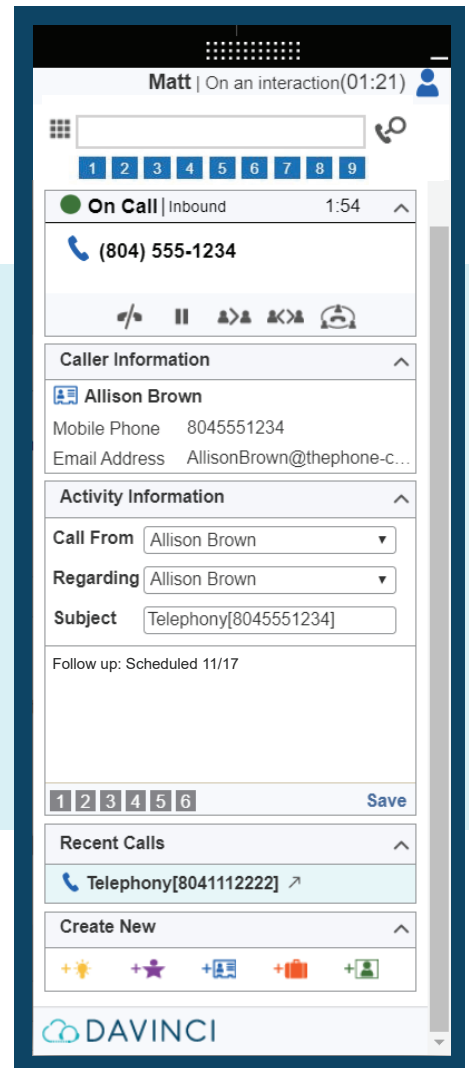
Matt | On an interaction(01:21)

1 2 3 4 5 6 7 8 9

On Call | Inbound 1:54

(804) 555-1234

Caller Information

Allison Brown

Mobile Phone 8045551234

Email Address AllisonBrown@thephone-c...

Activity Information

Call From Allison Brown

Regarding Allison Brown

Subject Telephony[8045551234]

Follow up: Scheduled 11/17

1 2 3 4 5 6 Save

Recent Calls

Telephony[8041112222]

Create New

DAVINCI